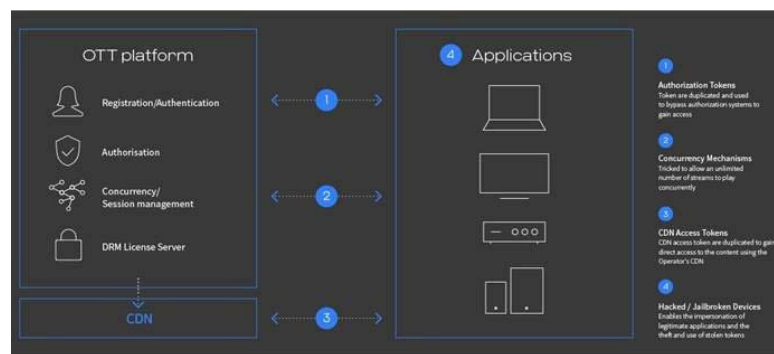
OTT platform

Registration/Authentication

Authorisation

Concurrency/
Session management

DRM License Server

CDN

1

2

3

4 Applications

1

Authorization Tokens
Token are duplicated and used to bypass authorization systems to gain access

2

Concurrency Mechanisms
Tricked to allow an unlimited number of streams to play concurrently

3

CDN Access Tokens
CDN access token are duplicated to gain direct access to the content using the Operator's CDN

4

Hacked / Jailbroken Devices
Enables the impersonation of legitimate applications and the theft and use of stolen tokens